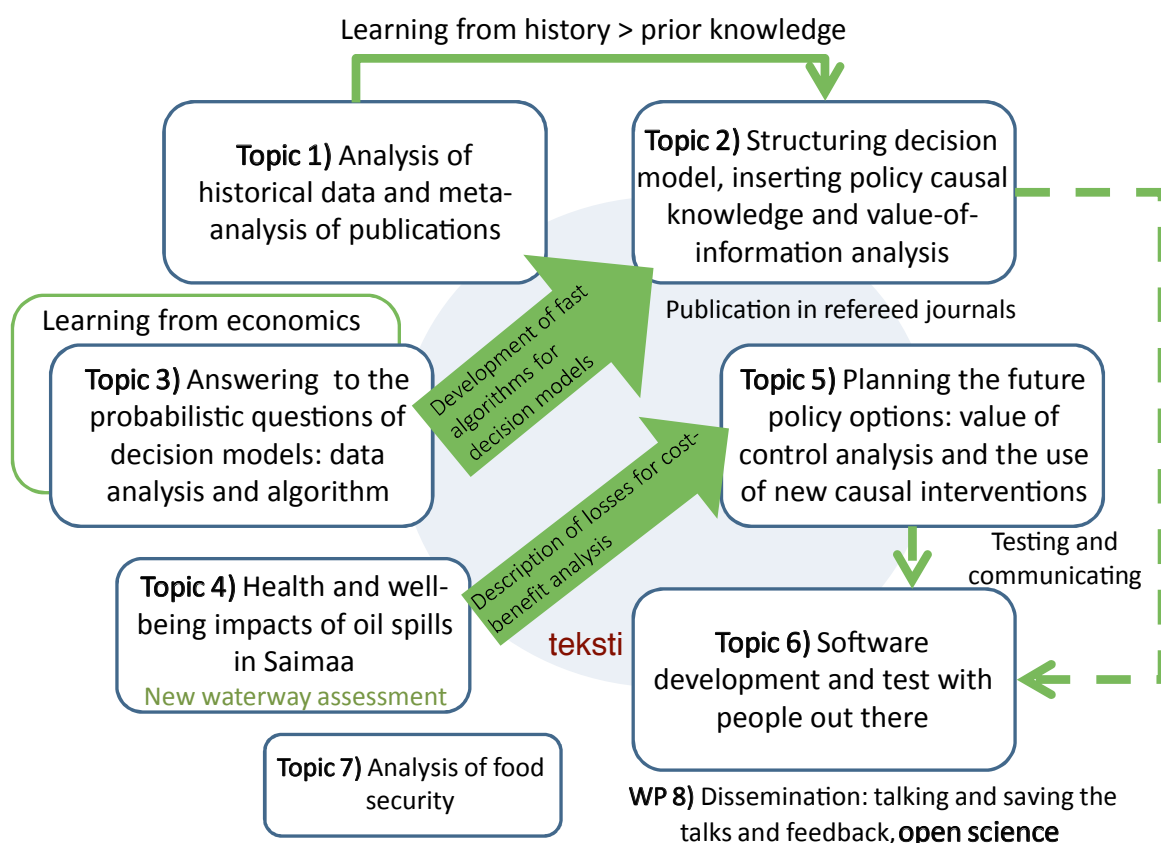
Learning from history > prior knowledge

Topic 1) Analysis of historical data and meta-analysis of publications

Topic 2) Structuring decision model, inserting policy causal knowledge and value-of-information analysis

Publication in refereed journals

Learning from economics

Topic 3) Answering to the probabilistic questions of decision models: data analysis and algorithm

Development of fast algorithms for decision models

Topic 5) Planning the future policy options: value of control analysis and the use of new causal interventions

Description of losses for cost-benefit analysis

Testing and communicating

Topic 4) Health and well-being impacts of oil spills in Saimaa

New waterway assessment

teksti

Topic 6) Software development and test with people out there

Topic 7) Analysis of food security

WP 8) Dissemination: talking and saving the talks and feedback, open science